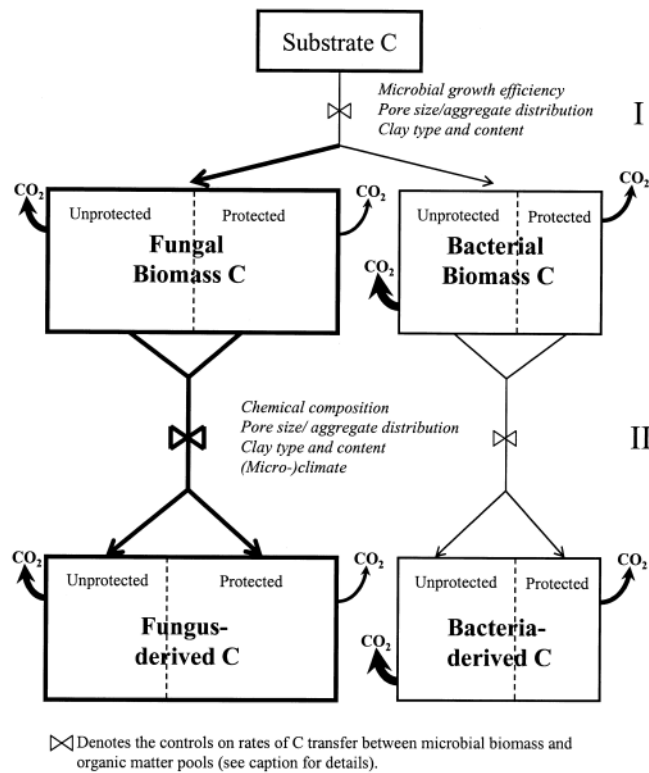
Substrate C

Microbial growth efficiency
Pore size/aggregate distribution
Clay type and content

I

$CO_2$

Unprotected

Protected

$CO_2$

Fungal Biomass C

$CO_2$

Unprotected

Protected

$CO_2$

Bacterial Biomass C

Chemical composition
Pore size/ aggregate distribution
Clay type and content
(Micro-)climate

II

$CO_2$

Unprotected

Protected

$CO_2$

Fungus-derived C

$CO_2$

Unprotected

Protected

$CO_2$

Bacteria-derived C

⋈ Denotes the controls on rates of C transfer between microbial biomass and organic matter pools (see caption for details).